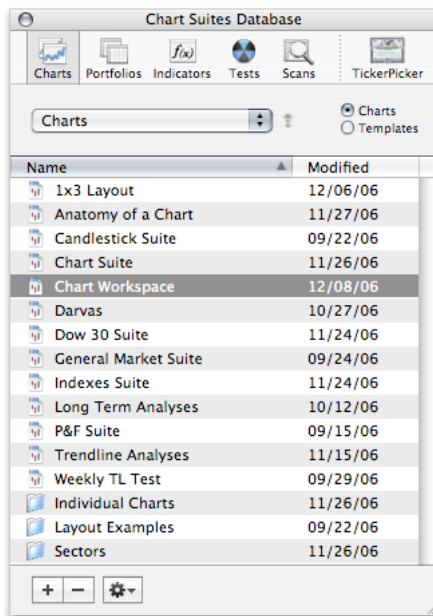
Chart Suites Database

Charts Portfolios $f(x)$ Indicators Tests Scans TickerPicker

Charts

Charts
Templates

| Name | Modified |
|---|---|
| 1x3 Layout | 12/06/06 |
| Anatomy of a Chart | 11/27/06 |
| Candlestick Suite | 09/22/06 |
| Chart Suite | 11/26/06 |
| Chart Workspace | 12/08/06 |
| Darvas | 10/27/06 |
| Dow 30 Suite | 11/24/06 |
| General Market Suite | 09/24/06 |
| Indexes Suite | 11/24/06 |
| Long Term Analyses | 10/12/06 |
| P&F Suite | 09/15/06 |
| Trendline Analyses | 11/15/06 |
| Weekly TL Test | 09/29/06 |
| Individual Charts | 11/26/06 |
| Layout Examples | 09/22/06 |
| Sectors | 11/26/06 |

+ −